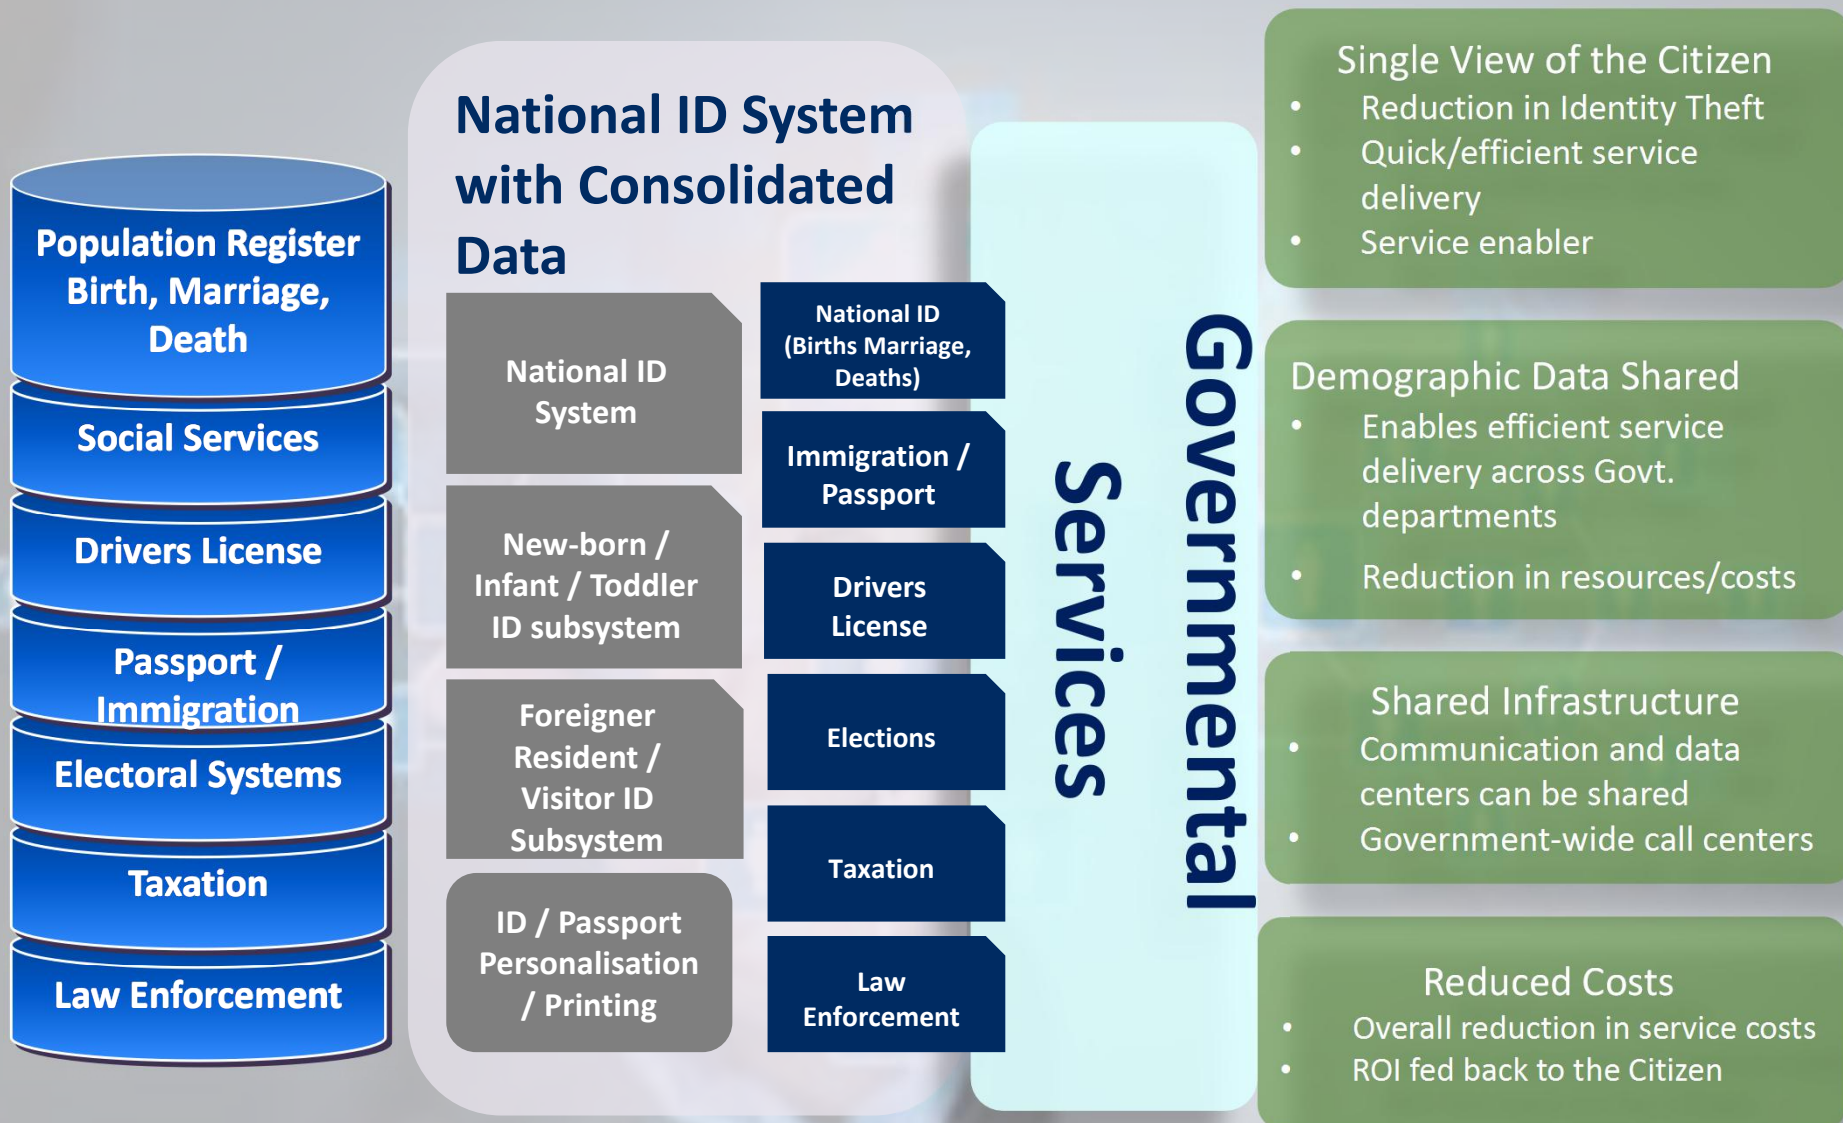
Population Register Birth, Marriage, Death

Social Services

Drivers License

Passport / Immigration

Electoral Systems

Taxation

Law Enforcement

National ID System with Consolidated Data

National ID System

New-born / Infant / Toddler ID subsystem

Foreigner Resident / Visitor ID Subsystem

ID / Passport Personalisation / Printing

National ID (Births Marriage, Deaths)

Immigration / Passport

Drivers License

Elections

Taxation

Law Enforcement

Governmental Services

Single View of the Citizen
• Reduction in Identity Theft
• Quick/efficient service delivery
• Service enabler

Demographic Data Shared
• Enables efficient service delivery across Govt. departments
• Reduction in resources/costs

Shared Infrastructure
• Communication and data centers can be shared
• Government-wide call centers

Reduced Costs
• Overall reduction in service costs
• ROI fed back to the Citizen